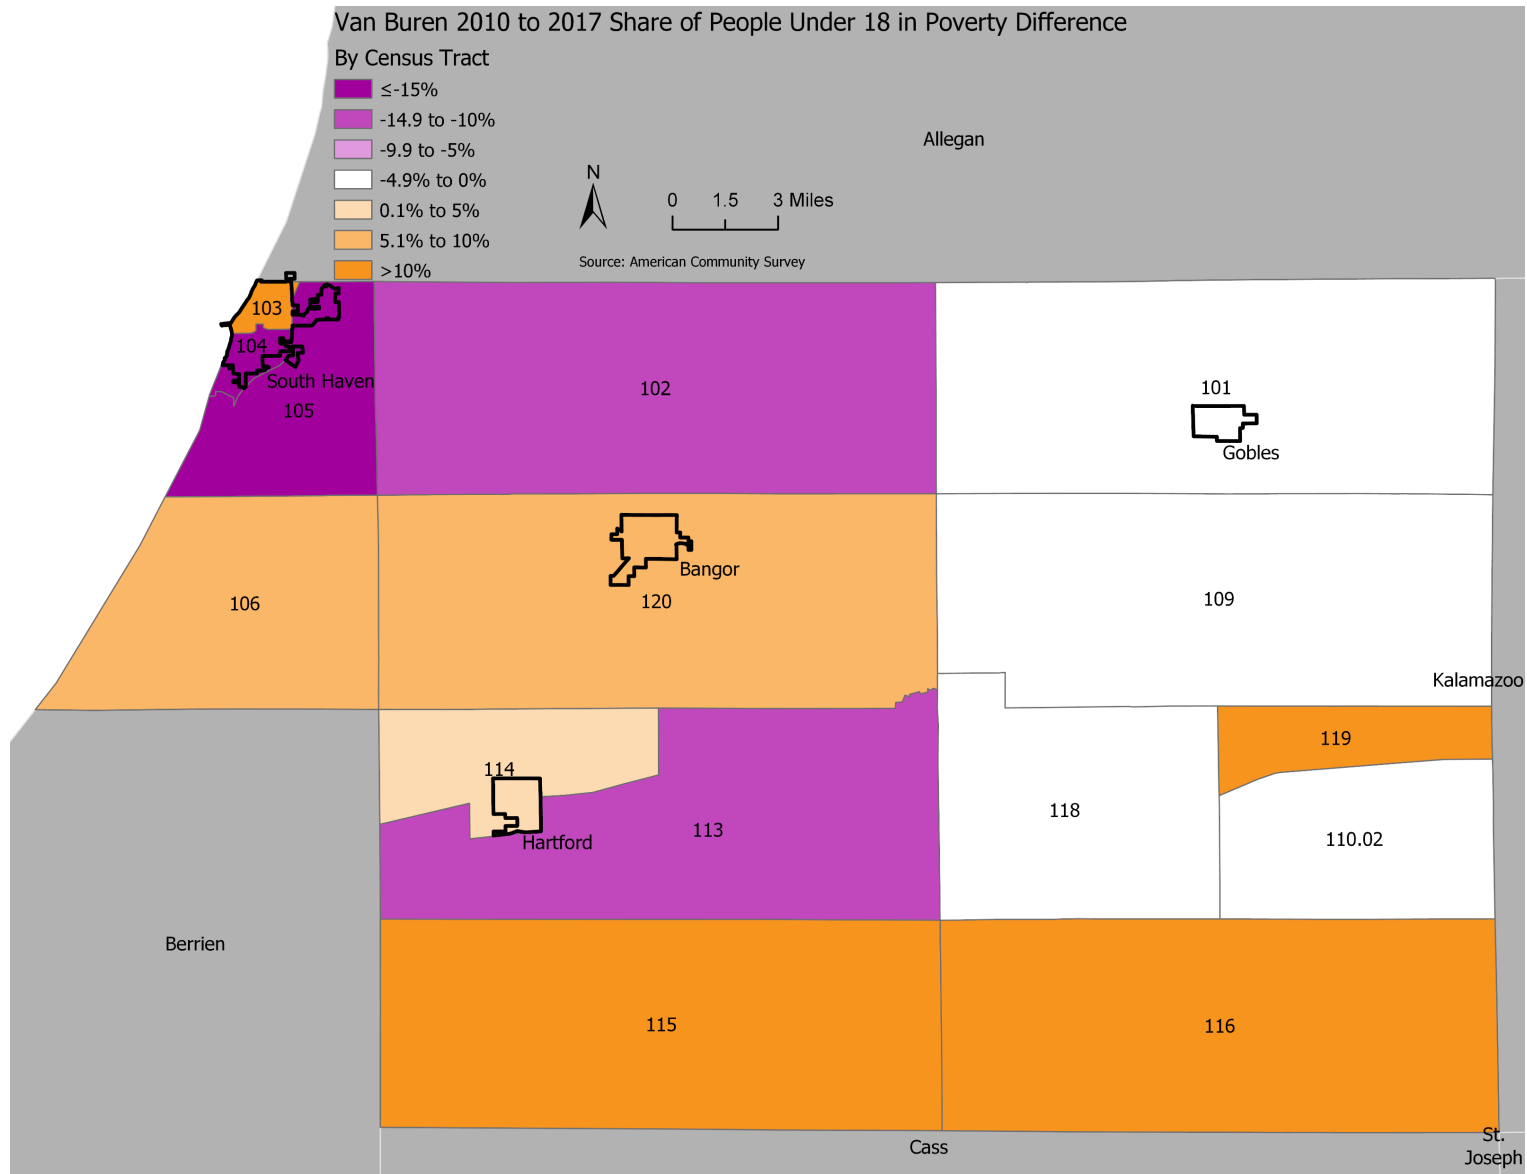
Van Buren 2010 to 2017 Share of People Under 18 in Poverty Difference

By Census Tract

≤-15%
-14.9 to -10%
-9.9 to -5%
-4.9% to 0%
0.1% to 5%
5.1% to 10%
>10%

N

0 1.5 3 Miles

Source: American Community Survey

Allegan

103
104
South Haven
105
102
101
Gobles
106
Bangor
120
109
Kalamazoo
119
114
118
Hartford
113
110.02
Berrien
115
116
Cass
St. Joseph